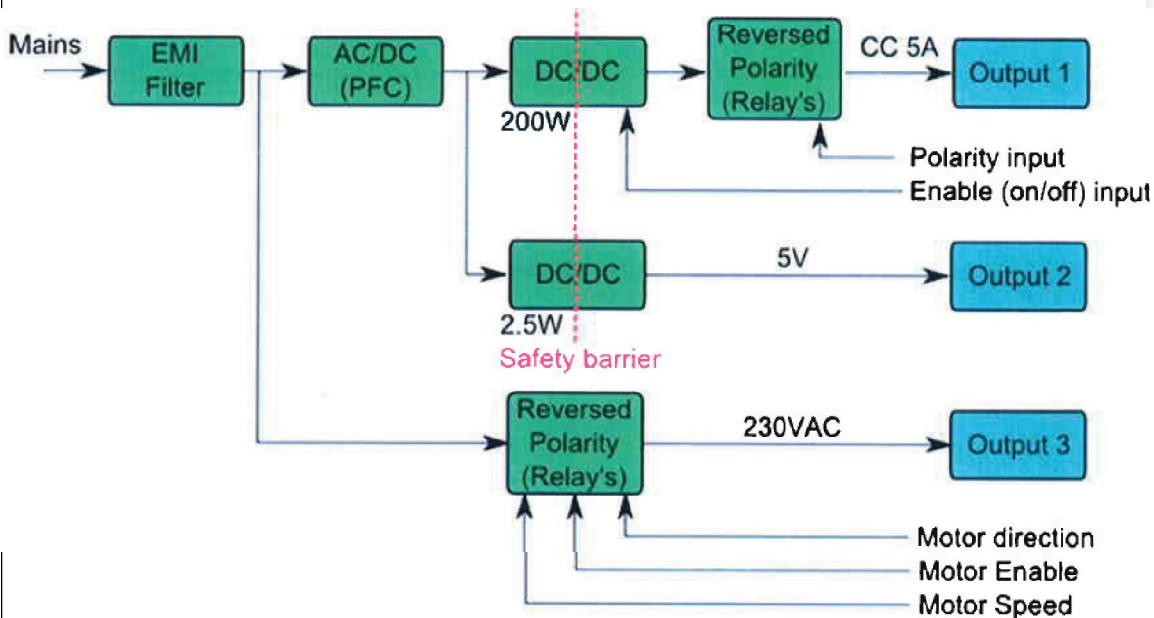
Mains
EMI Filter
AC/DC (PFC)
DC/DC
200W
Reversed Polarity (Relay's)
CC 5A
Output 1
Polarity input
Enable (on/off) input
DC/DC
2.5W
5V
Output 2
Safety barrier
Reversed Polarity (Relay's)
230VAC
Output 3
Motor direction
Motor Enable
Motor Speed